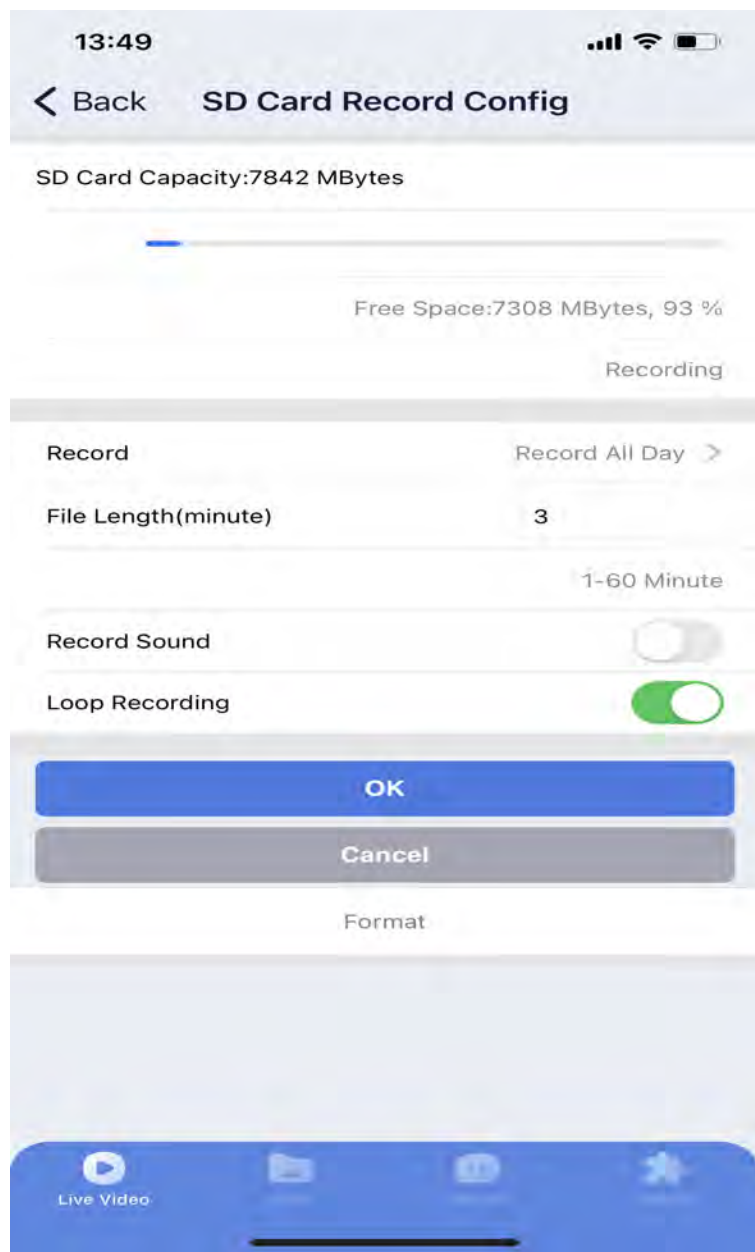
13:49

< Back SD Card Record Config

SD Card Capacity:7842 MBytes

Free Space:7308 MBytes, 93 %

Recording

Record Record All Day >

File Length(minute) 3

1-60 Minute

Record Sound

Loop Recording

OK

Cancel

Format

Live Video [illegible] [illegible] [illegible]